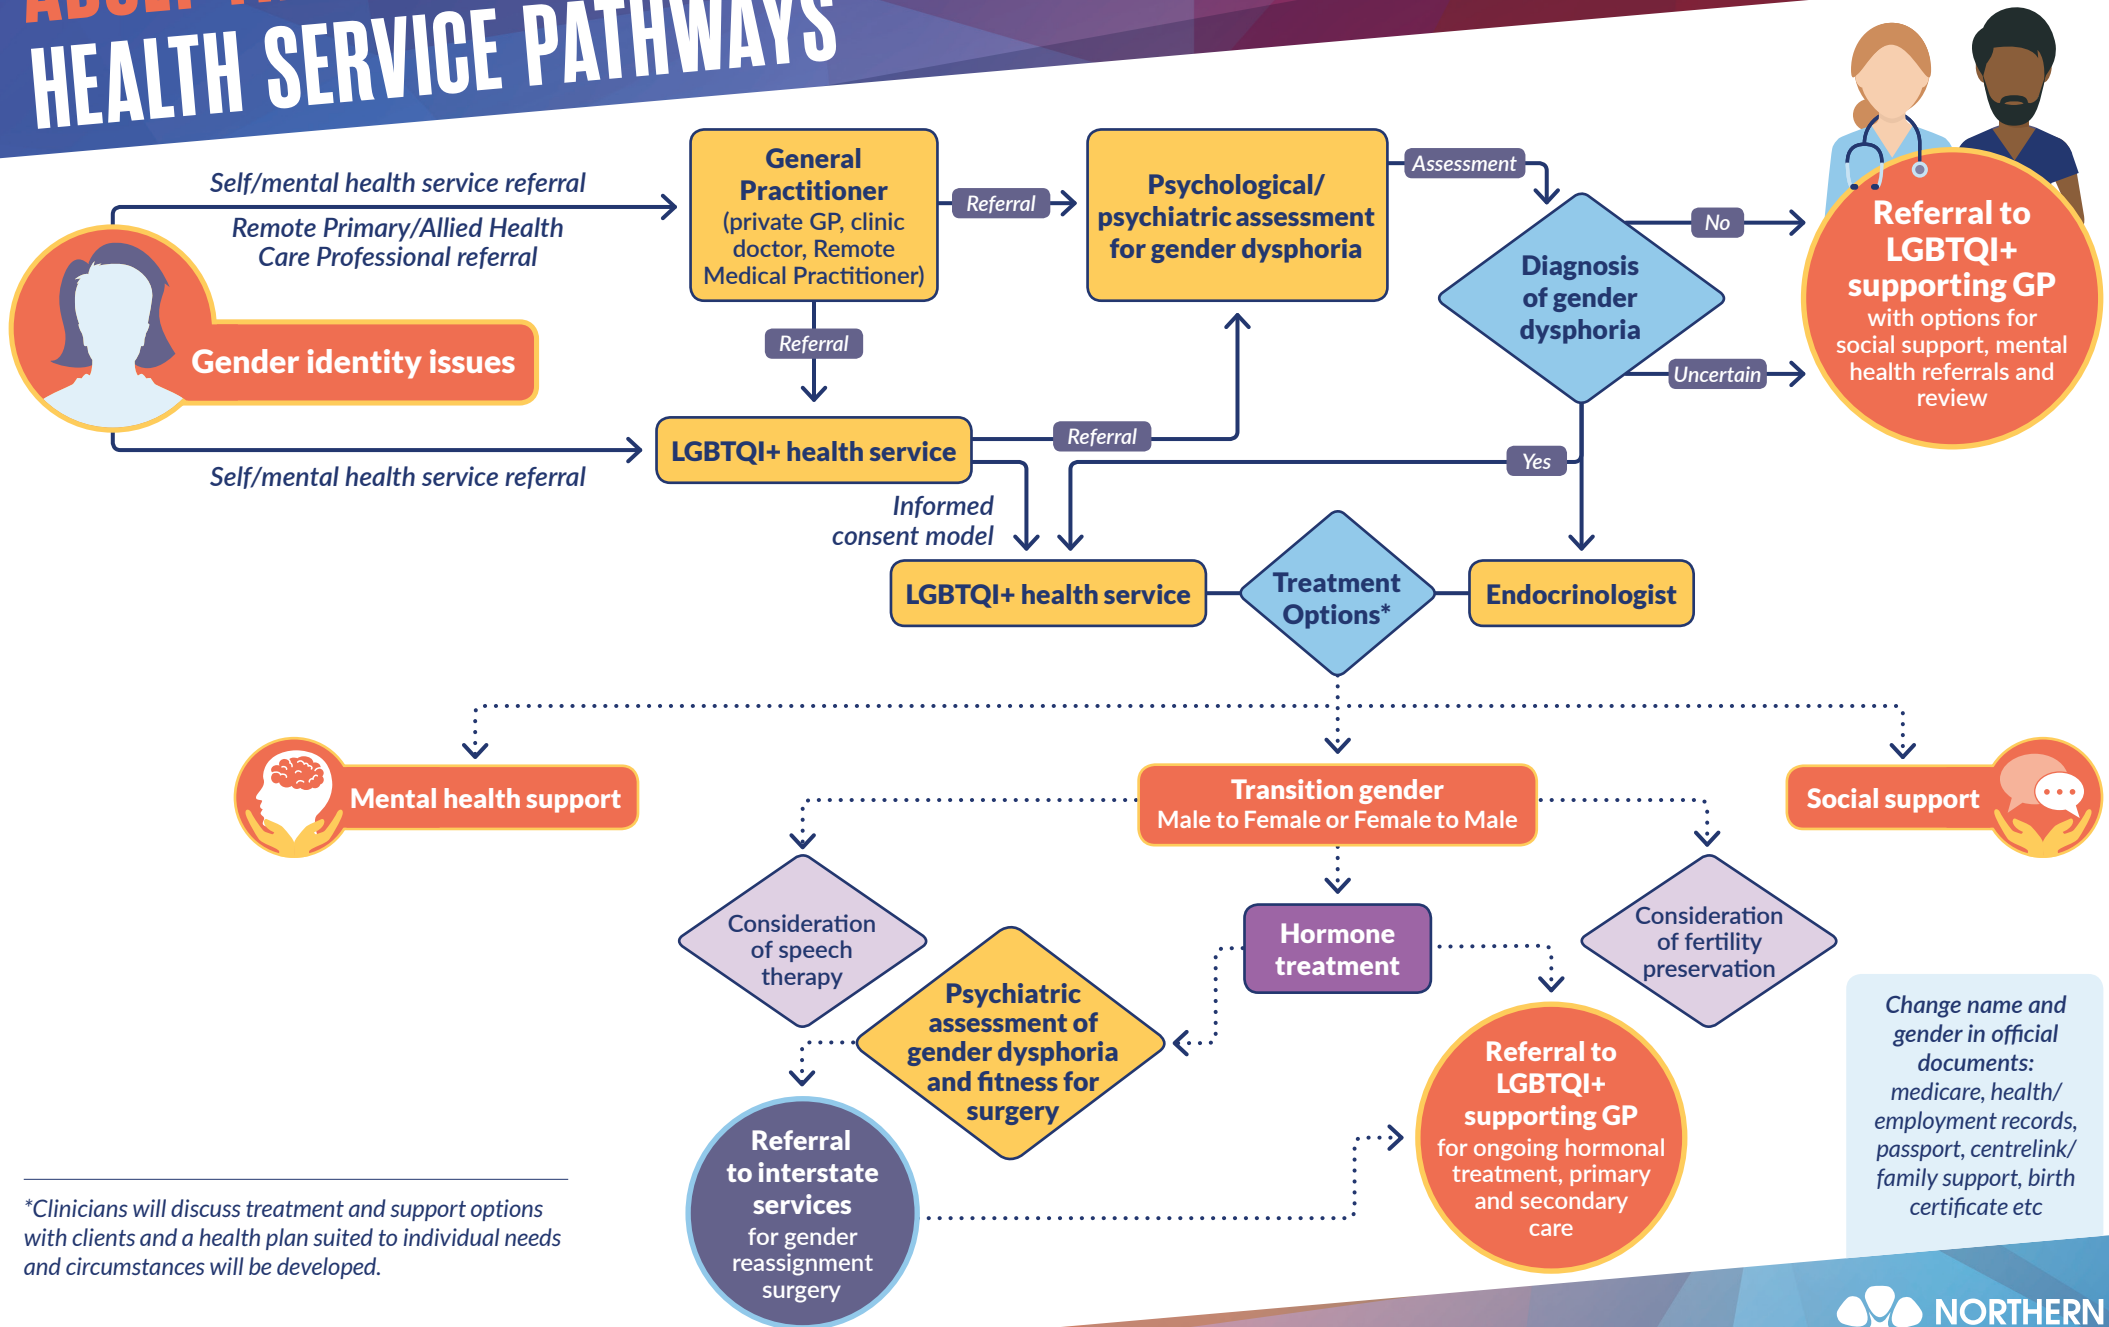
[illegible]
HEALTH SERVICE PATHWAYS

Self/mental health service referral

Remote Primary/Allied Health Care Professional referral

Gender identity issues

Self/mental health service referral

General Practitioner (private GP, clinic doctor, Remote Medical Practitioner)

Referral

Referral

Psychological/ psychiatric assessment for gender dysphoria

Assessment

Diagnosis of gender dysphoria

No

Uncertain

Yes

Referral to LGBTQI+ supporting GP with options for social support, mental health referrals and review

LGBTQI+ health service

Referral

Informed consent model

LGBTQI+ health service

Treatment Options*

Endocrinologist

Mental health support

Transition gender
Male to Female or Female to Male

Social support

Consideration of speech therapy

Hormone treatment

Consideration of fertility preservation

Psychiatric assessment of gender dysphoria and fitness for surgery

Referral to LGBTQI+ supporting GP for ongoing hormonal treatment, primary and secondary care

Change name and gender in official documents: medicare, health/ employment records, passport, centrelink/ family support, birth certificate etc

Referral to interstate services for gender reassignment surgery

*Clinicians will discuss treatment and support options with clients and a health plan suited to individual needs and circumstances will be developed.

NORTHERN